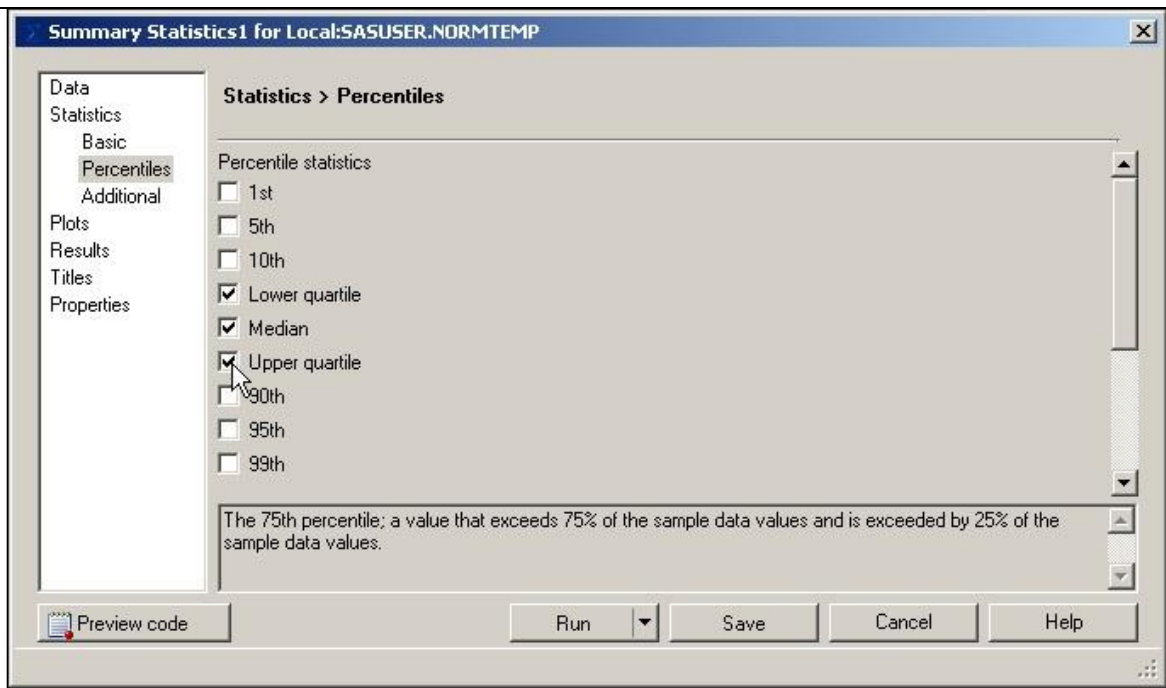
Summary Statistics1 for Local:SASUSER.NORMTEMP

Data
Statistics
Basic
Percentiles
Additional
Plots
Results
Titles
Properties

Statistics > Percentiles

Percentile statistics
1st
5th
10th
Lower quartile
Median
Upper quartile
90th
95th
99th

The 75th percentile; a value that exceeds 75% of the sample data values and is exceeded by 25% of the sample data values.

Preview code

Run

Save

Cancel

Help